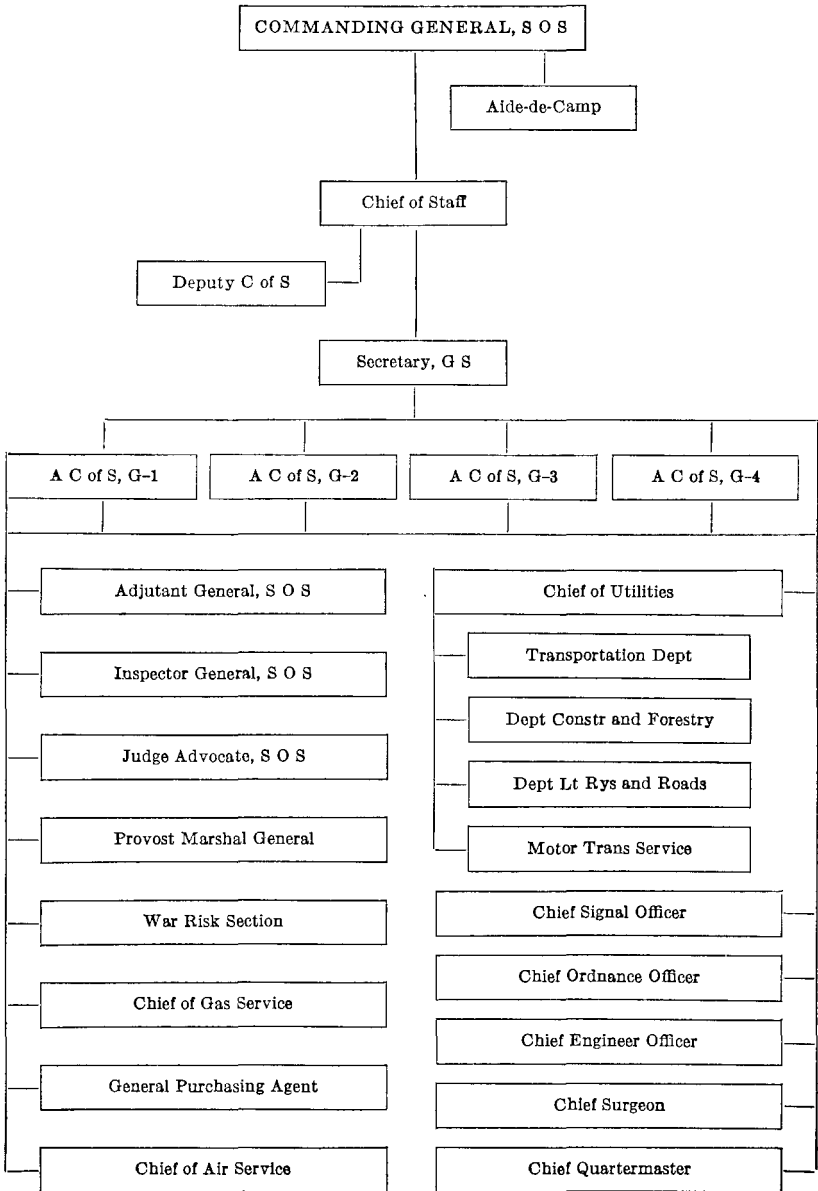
COMMANDING GENERAL, S O S

Aide-de-Camp

Chief of Staff

Deputy C of S

Secretary, G S

A C of S, G-1

A C of S, G-2

A C of S, G-3

A C of S, G-4

Adjutant General, S O S

Inspector General, S O S

Judge Advocate, S O S

Provost Marshal General

War Risk Section

Chief of Gas Service

General Purchasing Agent

Chief of Air Service

Chief of Utilities

Transportation Dept

Dept Constr and Forestry

Dept Lt Rys and Roads

Motor Trans Service

Chief Signal Officer

Chief Ordnance Officer

Chief Engineer Officer

Chief Surgeon

Chief Quartermaster